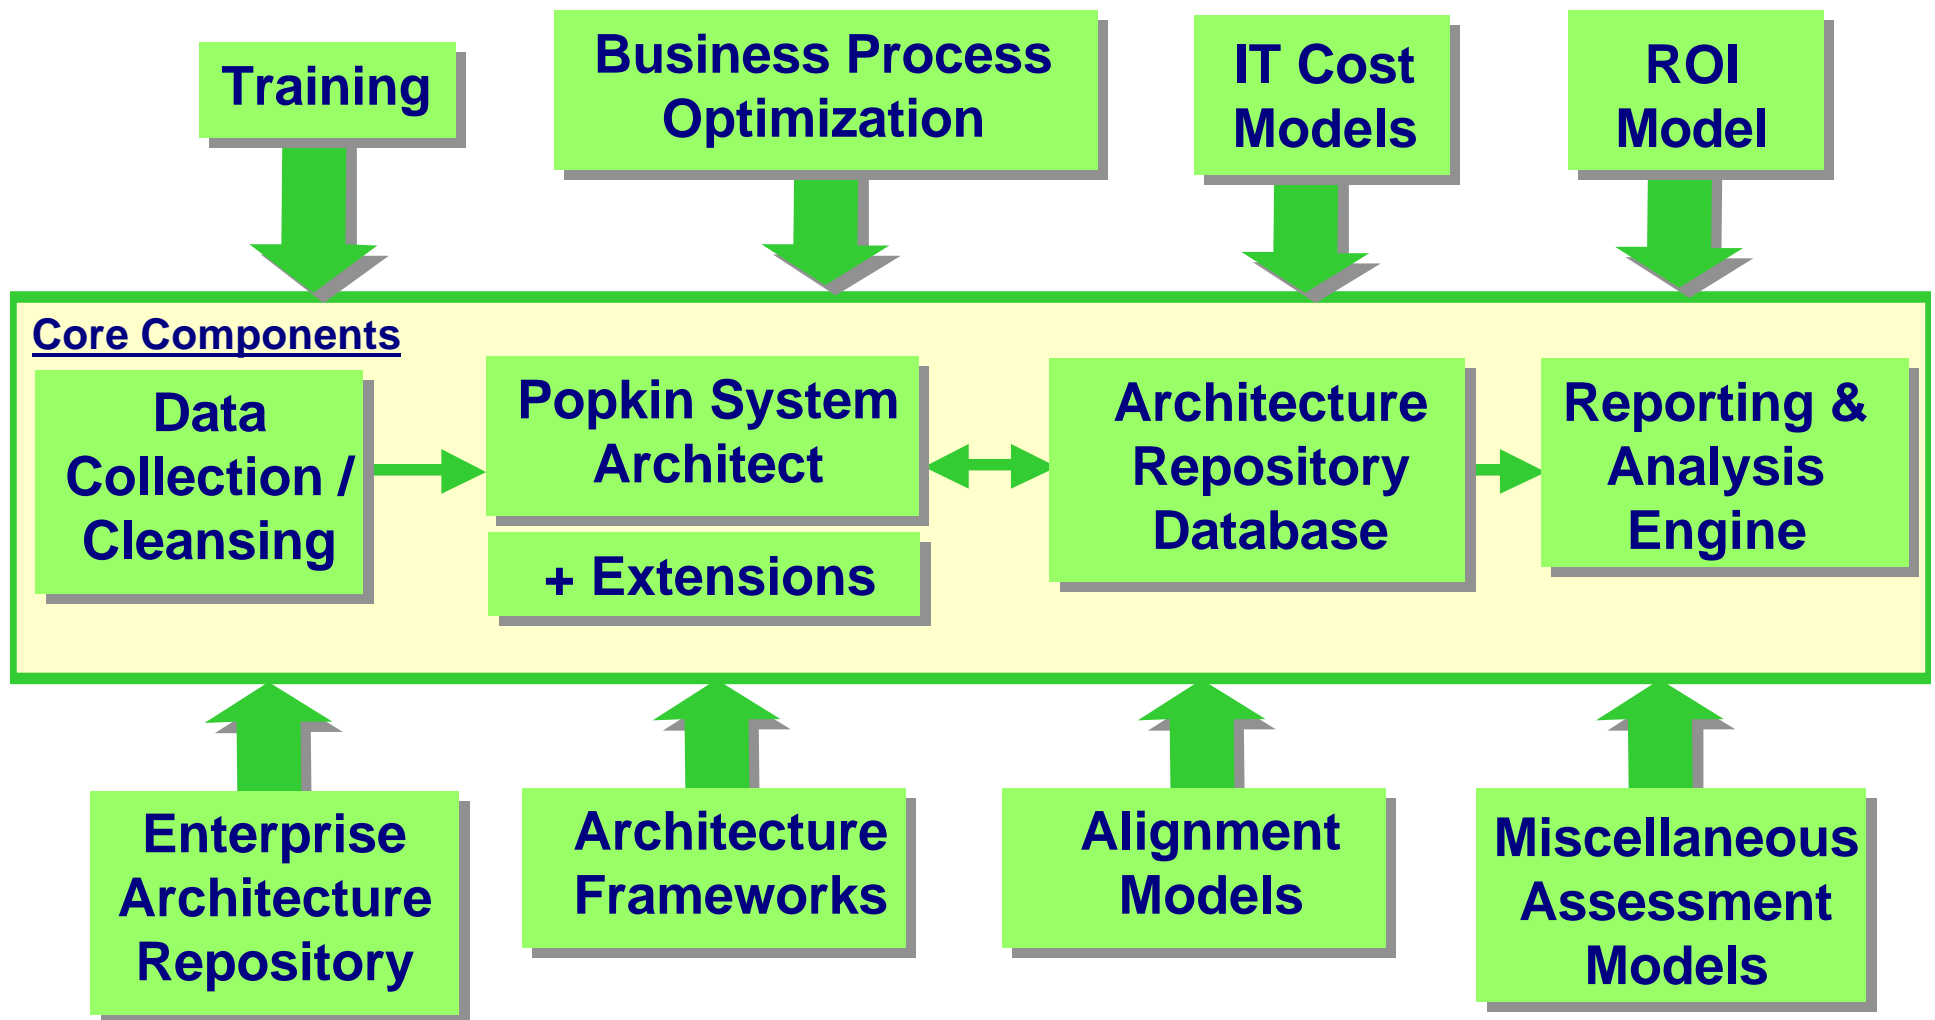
Training

Business Process Optimization

IT Cost Models

ROI Model

Core Components

Data Collection / Cleansing

Popkin System Architect

+ Extensions

Architecture Repository Database

Reporting & Analysis Engine

Enterprise Architecture Repository

Architecture Frameworks

Alignment Models

Miscellaneous Assessment Models